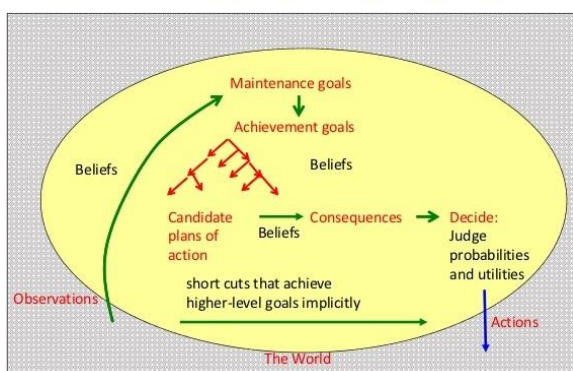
Maintenance goals

Achievement goals

Beliefs

Beliefs

Candidate plans of action

Beliefs

Consequences

Decide:
Judge probabilities and utilities

short cuts that achieve higher-level goals implicitly

Observations

Actions

The World